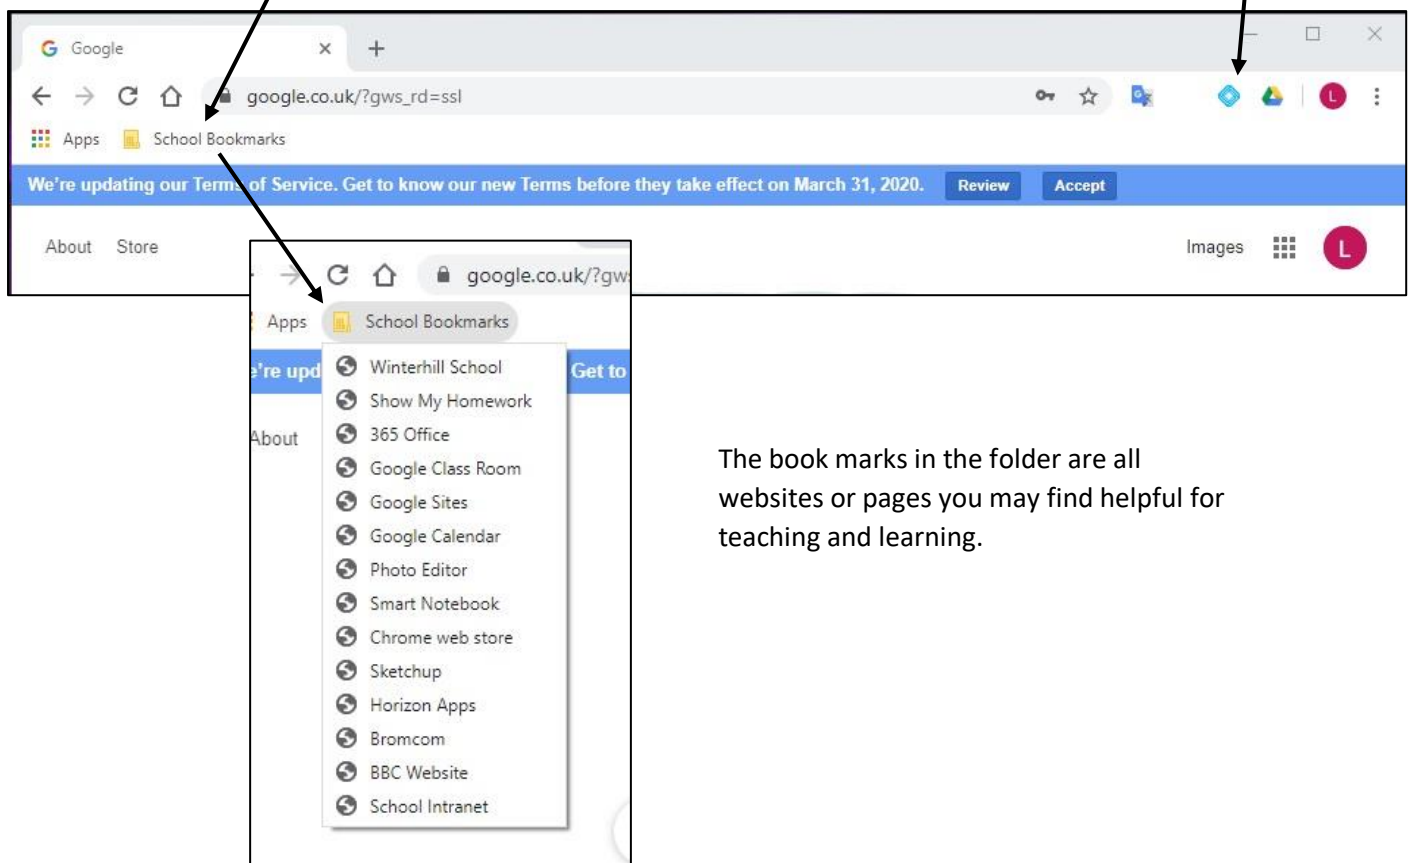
Google

google.co.uk/?gws_rd=ssl

Apps School Bookmarks

We're updating our Terms of Service. Get to know our new Terms before they take effect on March 31, 2020. Review Accept

About Store

Images L

google.co.uk/?gw

Apps School Bookmarks

e're upd

Get to

About

Winterhill School
Show My Homework
365 Office
Google Class Room
Google Sites
Google Calendar
Photo Editor
Smart Notebook
Chrome web store
Sketchup
Horizon Apps
Bromcom
BBC Website
School Intranet

The book marks in the folder are all websites or pages you may find helpful for teaching and learning.